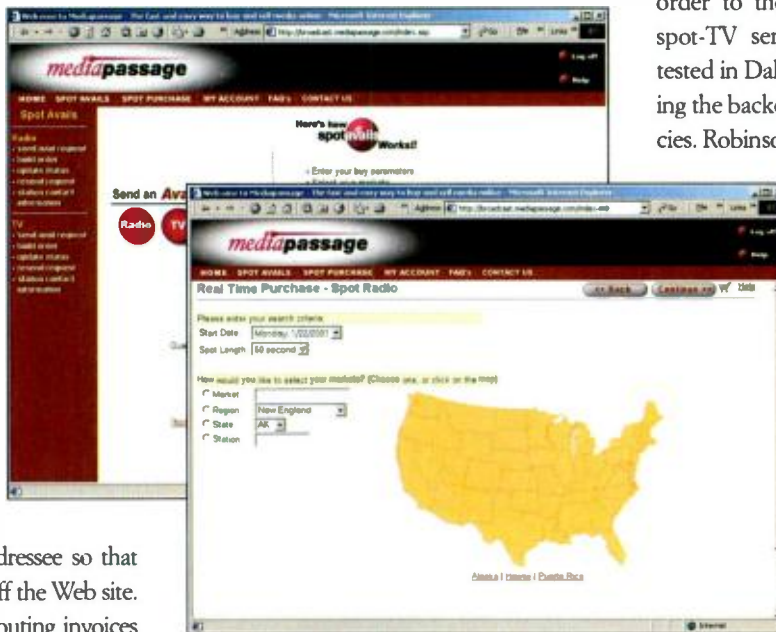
order to the
spot-TV ser
tested in Dal
ing the backe
cies. Robinso

Welcome to Mediapassage - The fast and easy way to buy and sell media online - Microsoft Internet Explorer

mediapassage

Log off
Help

HOME SPOT AVAILS SPOT PURCHASE MY ACCOUNT FAQ's CONTACT US

Spot Avails

Radio
• send avail request
• build order
• update status
• renewal request
• station contact information

TV
• send avail request
• build order
• update status
• renewal request
• station contact information

Here's how spot avails Works!

• Enter your buy parameters

Send an Ava

Radio
TV

Welcome to Mediapassage - The fast and easy way to buy and sell media online - Microsoft Internet Explorer

mediapassage

Log off
Help

HOME SPOT AVAILS SPOT PURCHASE MY ACCOUNT FAQ's CONTACT US

Real Time Purchase - Spot Radio

<< Back Continue >> Help

Please enter your search criteria:
Start Date Monday, 1/22/2001
Spot Length 60 second

How would you like to select your markets? (Choose one, or click on the map)
Market
Region New England
State AK
Station

Alaska | Hawaii | Puerto Rico

Internet

dressee so that
ff the Web site.
outing invoices